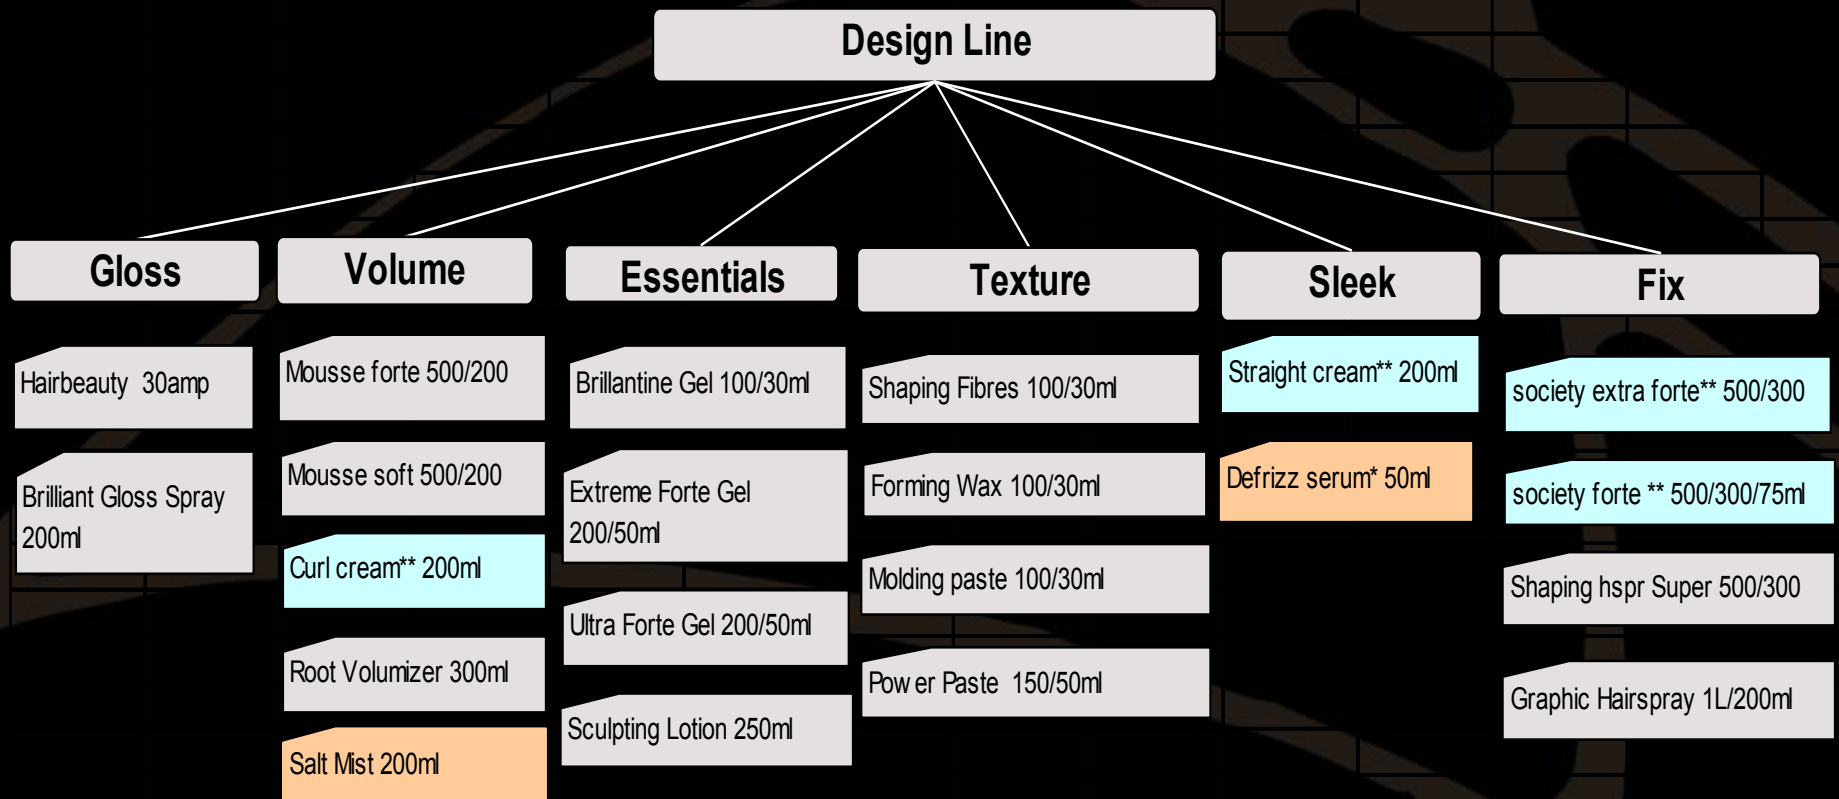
Design Line

Gloss

Hairbeauty 30amp

Brilliant Gloss Spray 200ml

Volume

Mousse forte 500/200

Mousse soft 500/200

Curl cream** 200ml

Root Volumizer 300ml

Salt Mist 200ml

Essentials

Brillantine Gel 100/30ml

Extreme Forte Gel 200/50ml

Ultra Forte Gel 200/50ml

Sculpting Lotion 250ml

Texture

Shaping Fibres 100/30ml

Forming Wax 100/30ml

Molding paste 100/30ml

Pow er Paste 150/50ml

Sleek

Straight cream** 200ml

Defrizz serum* 50ml

Fix

society extra forte** 500/300

society forte ** 500/300/75ml

Shaping hspr Super 500/300

Graphic Hairspray 1L/200ml